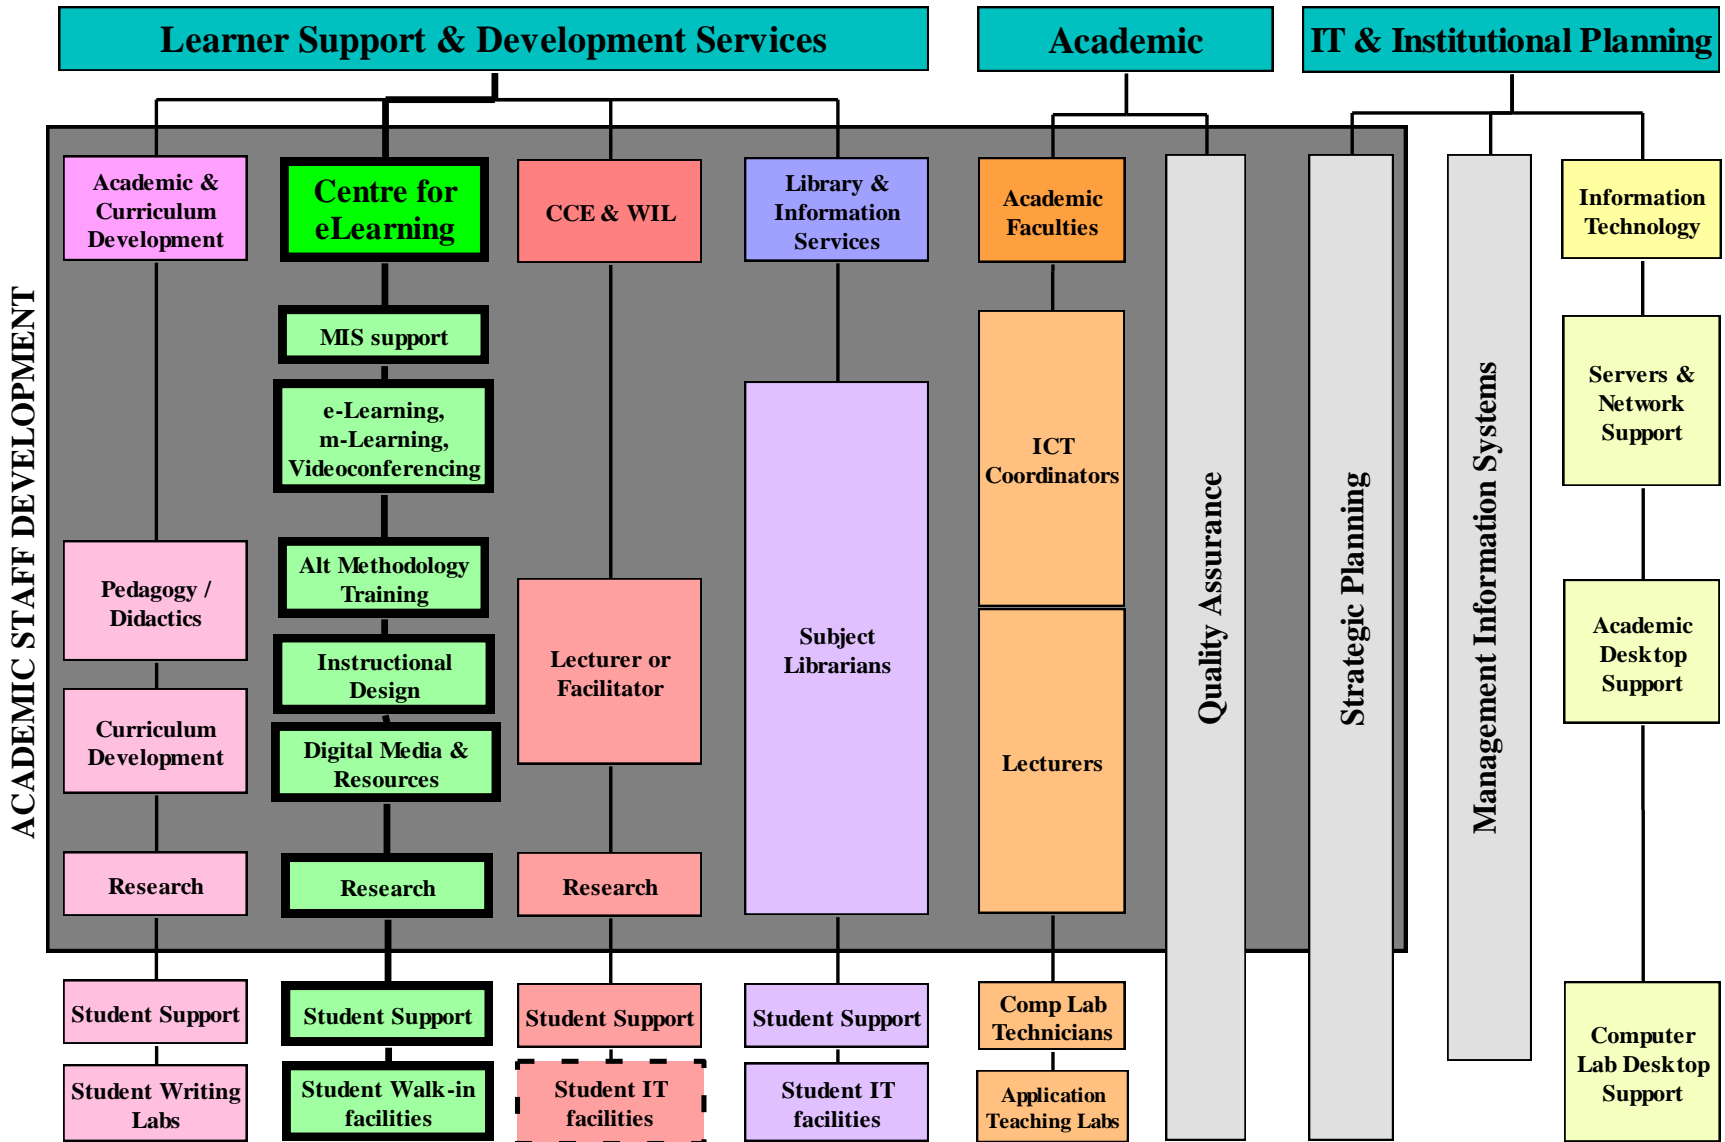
Learner Support & Development Services

Academic

IT & Institutional Planning

ACADEMIC STAFF DEVELOPMENT

Academic & Curriculum Development

Pedagogy / Didactics

Curriculum Development

Research

Student Support

Student Writing Labs

Centre for eLearning

MIS support

e-Learning, m-Learning, Videoconferencing

Alt Methodology Training

Instructional Design

Digital Media & Resources

Research

Student Support

Student Walk-in facilities

CCE & WIL

Lecturer or Facilitator

Research

Student Support

Student IT facilities

Library & Information Services

Subject Librarians

Student Support

Student IT facilities

Academic Faculties

ICT Coordinators

Lecturers

Comp Lab Technicians

Application Teaching Labs

Quality Assurance

Strategic Planning

Management Information Systems

Information Technology

Servers & Network Support

Academic Desktop Support

Computer Lab Desktop Support